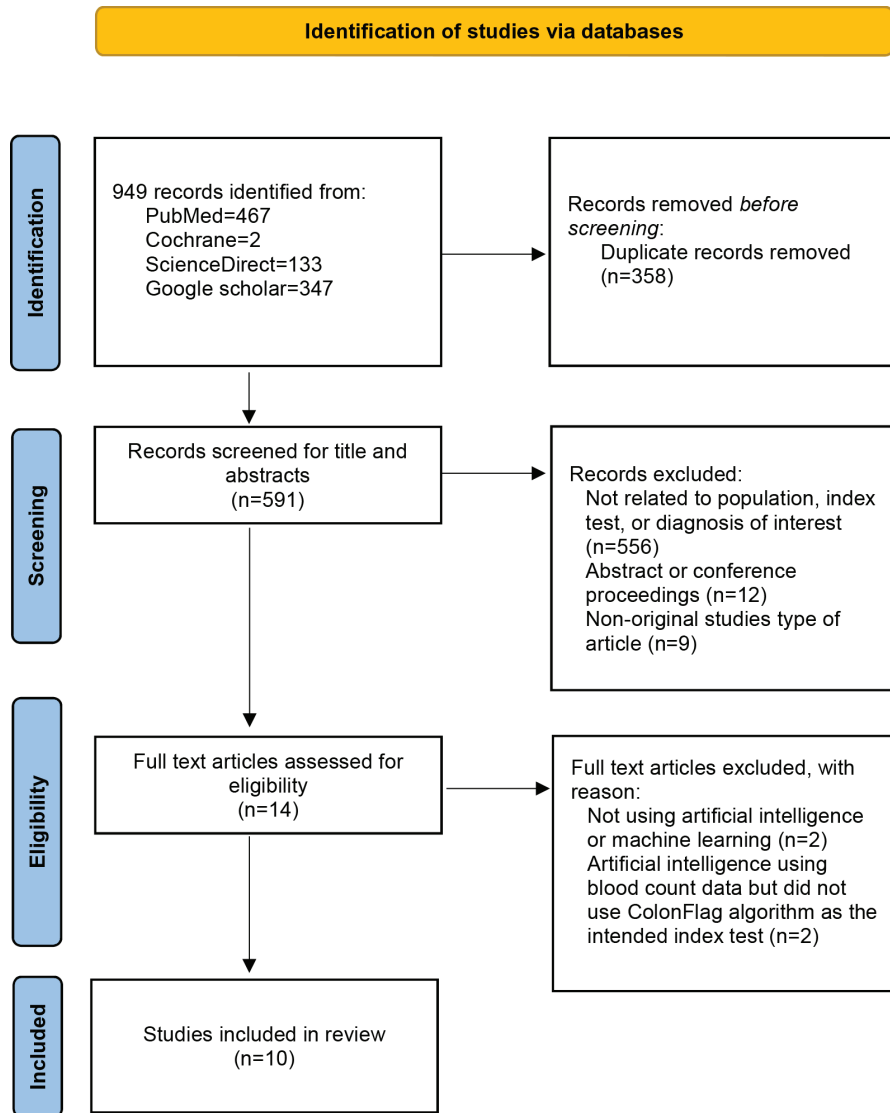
Identification of studies via databases

Identification

949 records identified from:
PubMed=467
Cochrane=2
ScienceDirect=133
Google scholar=347

Records removed *before screening*:
Duplicate records removed (n=358)

Screening

Records screened for title and abstracts
(n=591)

Records excluded:
Not related to population, index test, or diagnosis of interest (n=556)
Abstract or conference proceedings (n=12)
Non-original studies type of article (n=9)

Eligibility

Full text articles assessed for eligibility
(n=14)

Full text articles excluded, with reason:
Not using artificial intelligence or machine learning (n=2)
Artificial intelligence using blood count data but did not use ColonFlag algorithm as the intended index test (n=2)

Included

Studies included in review
(n=10)